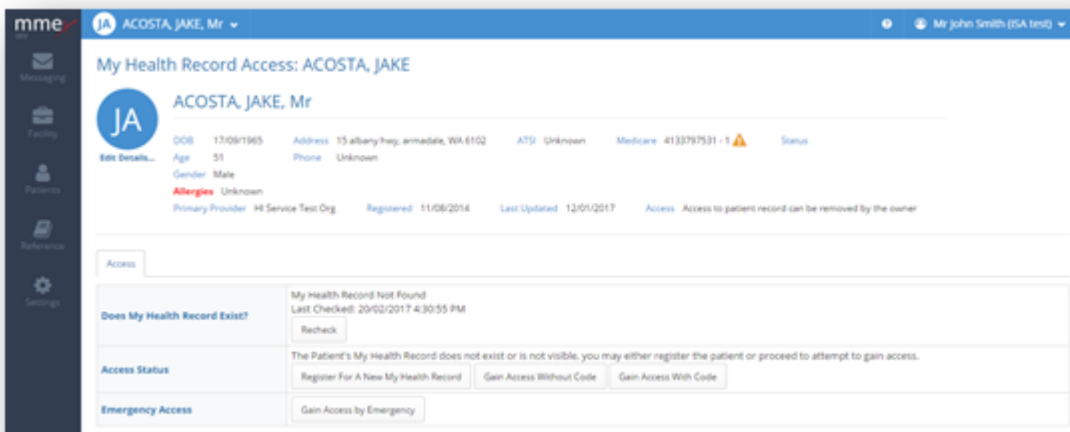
mme

Messaging

Facility

Patients

Reference

Settings

JA ACOSTA, JAKE, Mr

Mr John Smith (ISA test)

My Health Record Access: ACOSTA, JAKE

JA

Edit Details...

ACOSTA, JAKE, Mr

DOB 17/09/1965 Address 15 albany hwy, armadale, WA 6102 ATSI Unknown Medicare 4133797531 - 1 Status

Age 51 Phone Unknown

Gender Male

Allergies Unknown

Primary Provider HI Service Test Org Registered 11/08/2014 Last Updated 12/01/2017 Access Access to patient record can be removed by the owner

Access

| | |
|---|---|
| Does My Health Record Exist? | My Health Record Not Found<br>Last Checked: 20/02/2017 4:30:55 PM<br>Recheck |
| Access Status | The Patient's My Health Record does not exist or is not visible, you may either register the patient or proceed to attempt to gain access.<br>Register For A New My Health Record  Gain Access Without Code  Gain Access With Code |
| Emergency Access | Gain Access by Emergency |